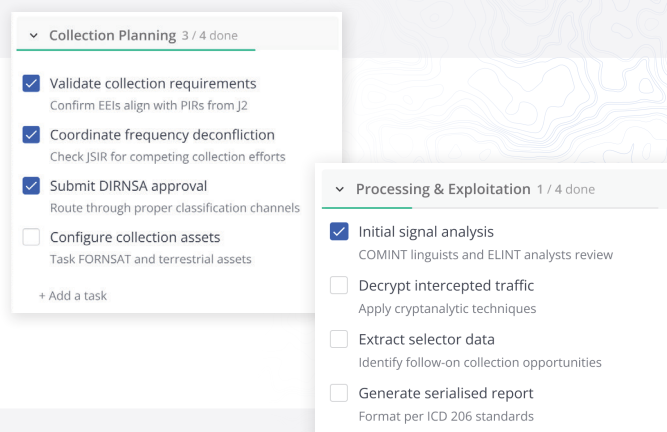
Collection Planning 3 / 4 done

Validate collection requirements
Confirm EEIs align with PIRs from J2

Coordinate frequency deconfliction
Check JSIR for competing collection efforts

Submit DIRNSA approval
Route through proper classification channels

Configure collection assets
Task FORNSAT and terrestrial assets

+ Add a task

Processing & Exploitation 1 / 4 done

Initial signal analysis
COMINT linguists and ELINT analysts review

Decrypt intercepted traffic
Apply cryptanalytic techniques

Extract selector data
Identify follow-on collection opportunities

Generate serialised report
Format per ICD 206 standards